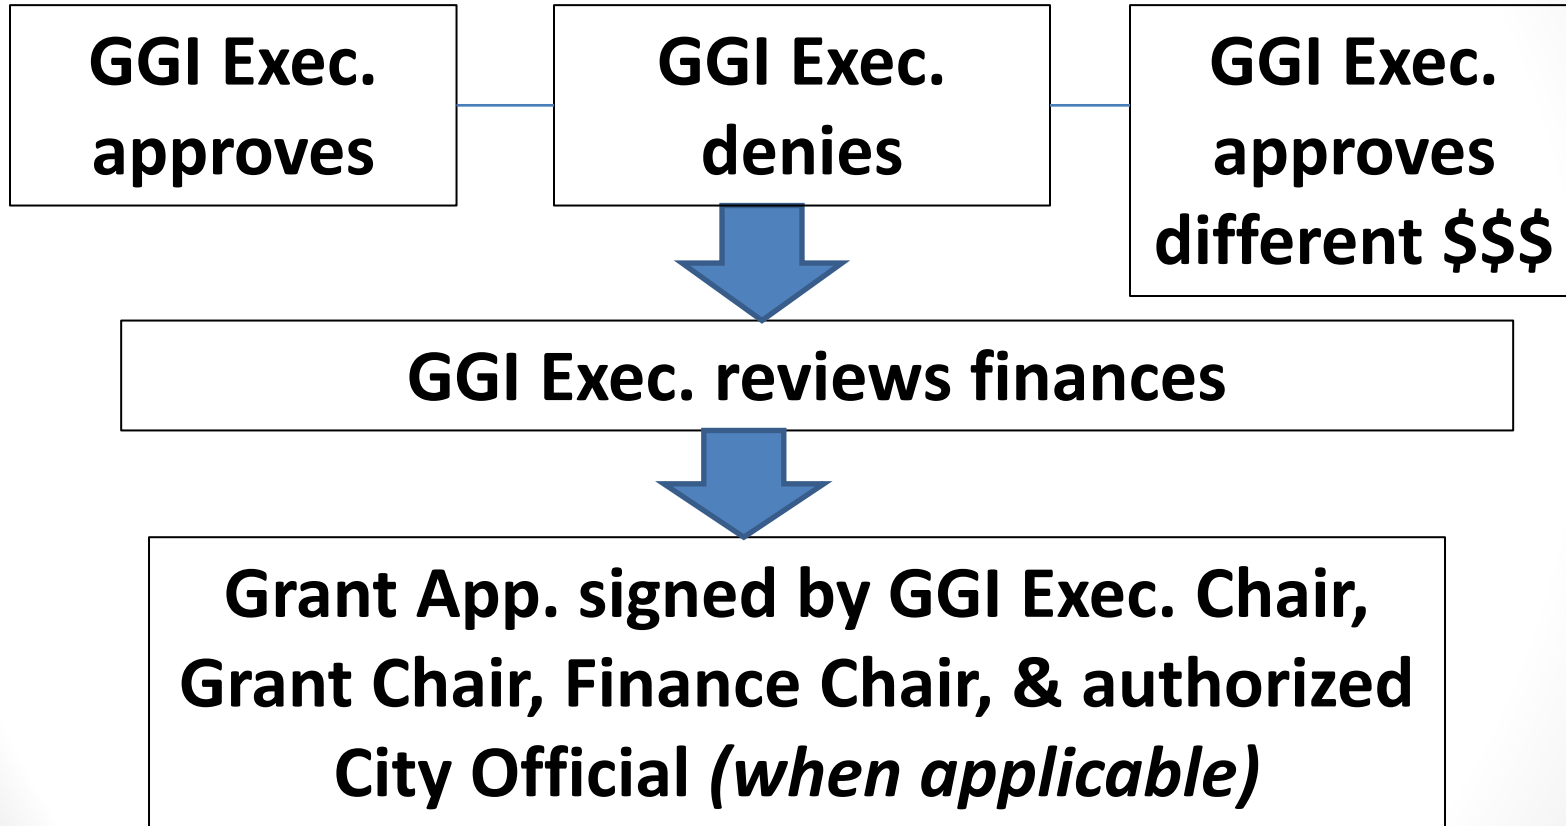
GGI Exec. approves

GGI Exec. denies

GGI Exec. approves different $$$

GGI Exec. reviews finances

Grant App. signed by GGI Exec. Chair, Grant Chair, Finance Chair, & authorized City Official *(when applicable)*